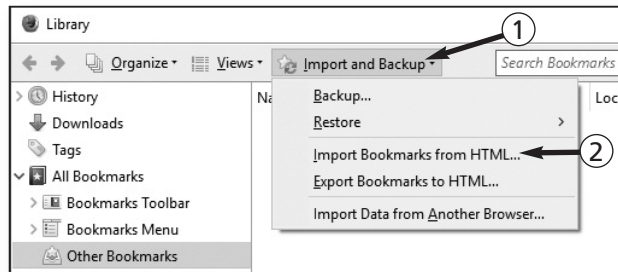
Library

Organize · Views · Import and Backup · Search Bookmarks

1

History
Downloads
Tags
All Bookmarks
Bookmarks Toolbar
Bookmarks Menu
Other Bookmarks

Na

Loc

Backup...
Restore >
Import Bookmarks from HTML...
Export Bookmarks to HTML...
Import Data from Another Browser...

2